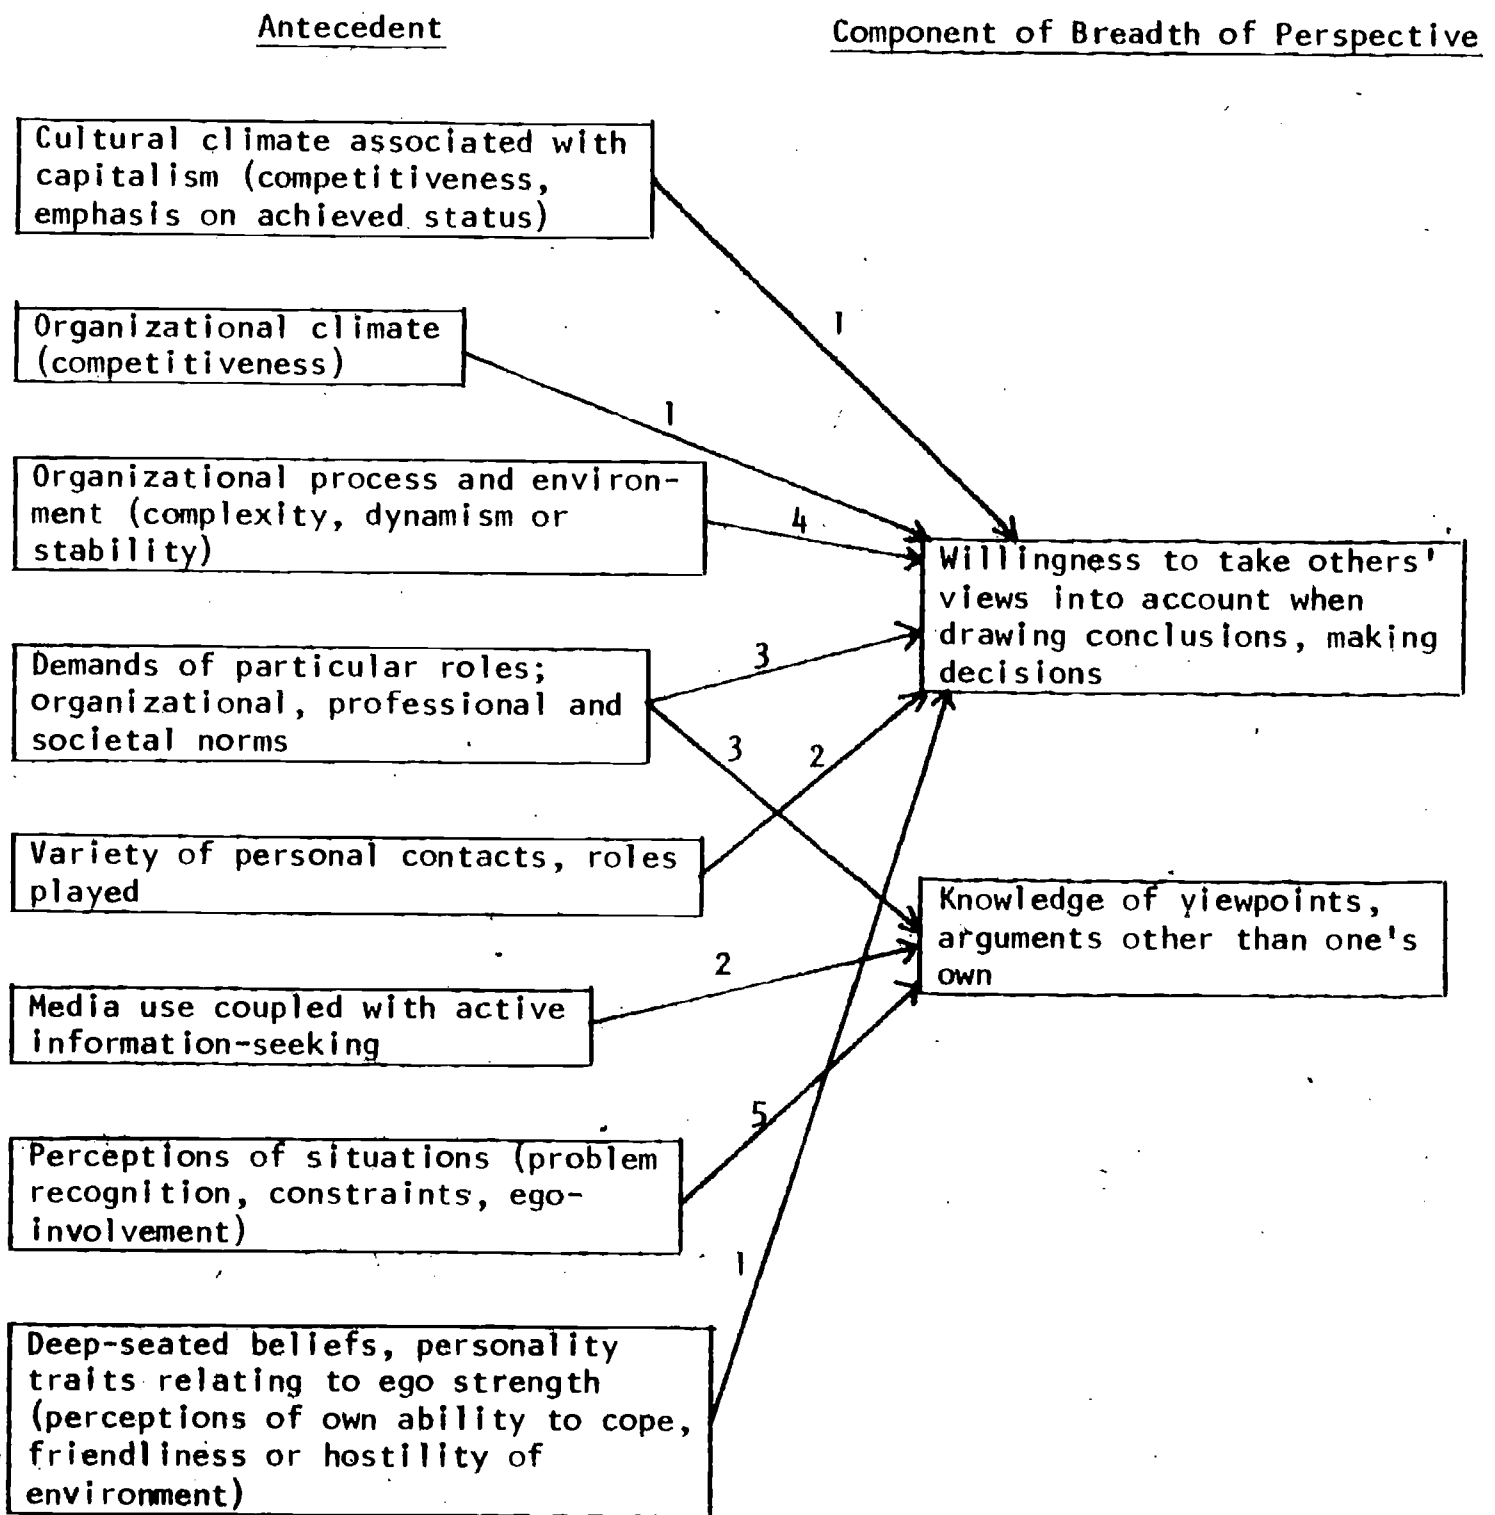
Antecedent

Component of Breadth of Perspective

Cultural climate associated with capitalism (competitiveness, emphasis on achieved status)

Organizational climate (competitiveness)

Organizational process and environment (complexity, dynamism or stability)

Demands of particular roles; organizational, professional and societal norms

Variety of personal contacts, roles played

Media use coupled with active information-seeking

Perceptions of situations (problem recognition, constraints, ego-involvement)

Deep-seated beliefs, personality traits relating to ego strength (perceptions of own ability to cope, friendliness or hostility of environment)

1

1

4

3

3

2

2

5

1

Willingness to take others' views into account when drawing conclusions, making decisions

Knowledge of viewpoints, arguments other than one's own